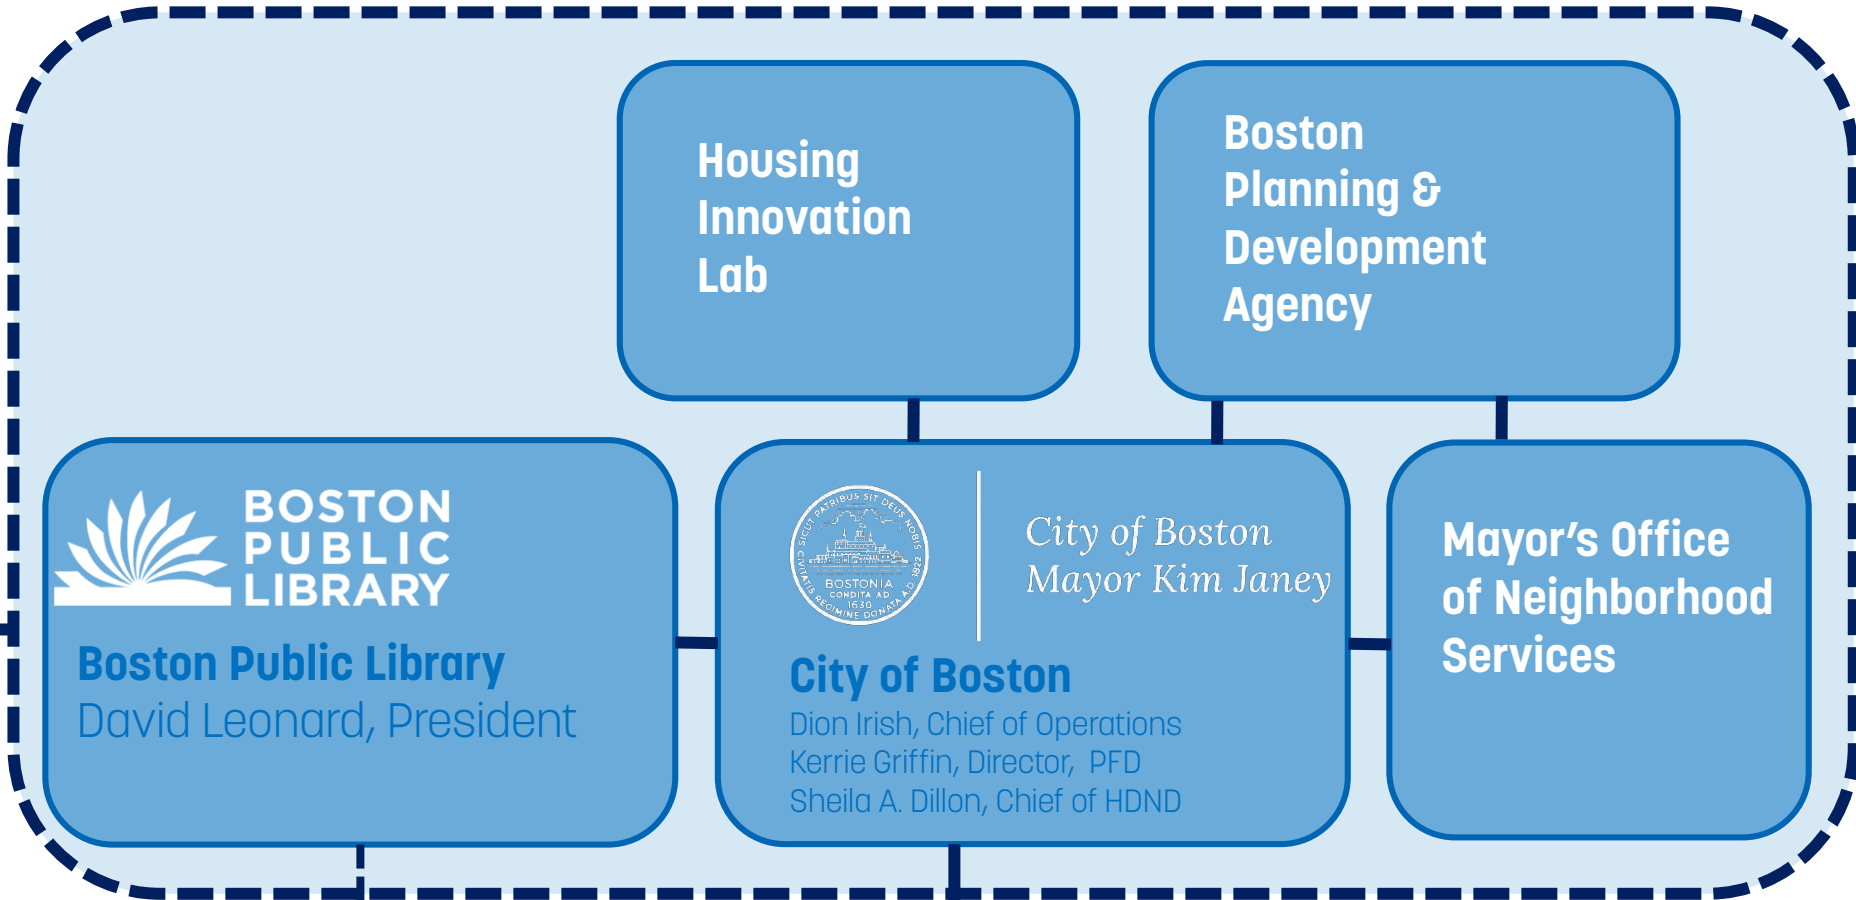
Housing Innovation Lab

Boston Planning & Development Agency

BOSTON PUBLIC LIBRARY

Boston Public Library
David Leonard, President

SICUT PATRIBUS SIT DEUS NOBIS CIVITATIS REGIMINE DONATA A.D. 1822 BOSTONIA CONDITA AD 1630

City of Boston
Mayor Kim Janey

City of Boston
Dion Irish, Chief of Operations
Kerrie Griffin, Director, PFD
Sheila A. Dillon, Chief of HDND

Mayor's Office of Neighborhood Services